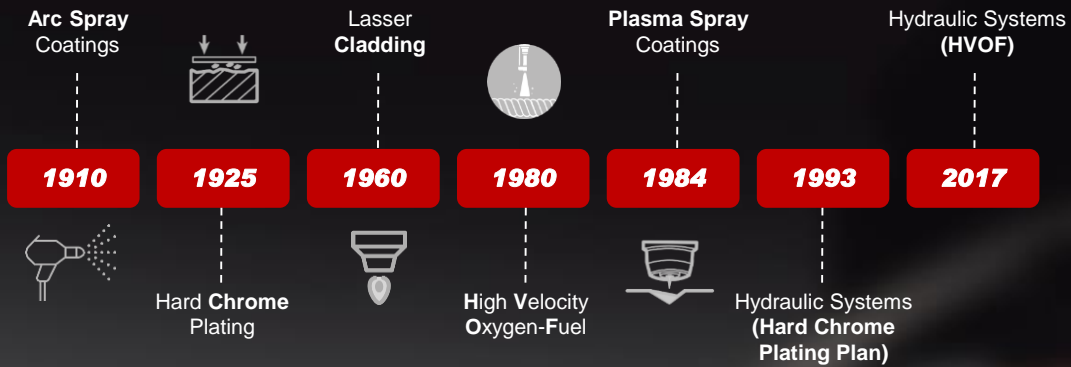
Arc Spray Coatings

Lasser Cladding

Plasma Spray Coatings

Hydraulic Systems (HVOF)

1910

1925

1960

1980

1984

1993

2017

Hard Chrome Plating

High Velocity Oxygen-Fuel

Hydraulic Systems (Hard Chrome Plating Plan)